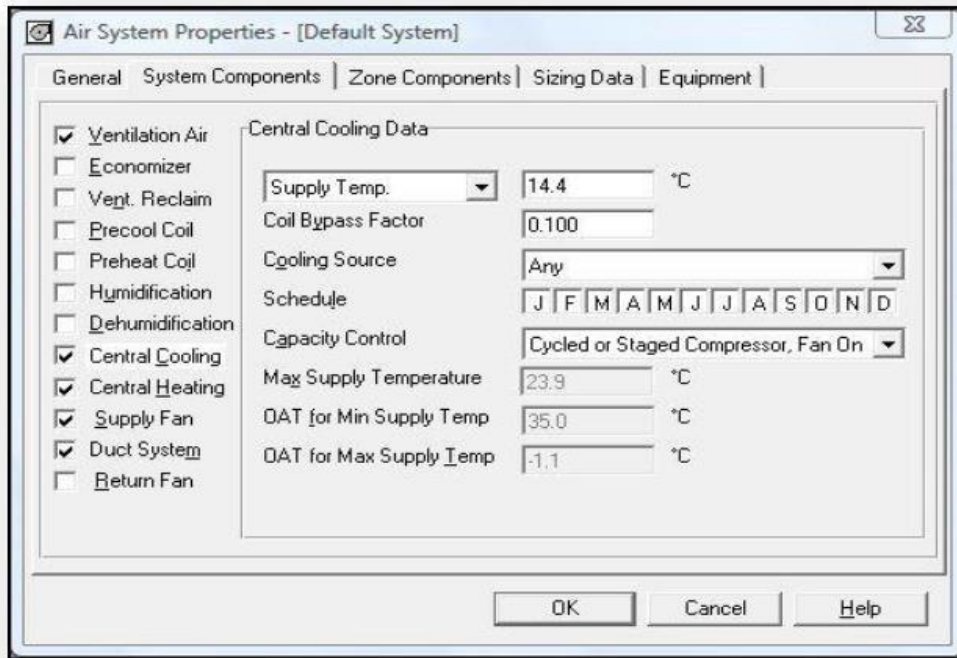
Air System Properties - [Default System]

General | System Components | Zone Components | Sizing Data | Equipment

Ventilation Air
Economizer
Vent. Reclaim
Precool Coil
Preheat Coil
Humidification
Dehumidification
Central Cooling
Central Heating
Supply Fan
Duct System
Return Fan

Central Cooling Data

Supply Temp. | 14.4 | °C
Coil Bypass Factor | 0.100
Cooling Source | Any
Schedule | J F M A M J J A S O N D
Capacity Control | Cycled or Staged Compressor, Fan On
Max Supply Temperature | 23.9 | °C
OAT for Min Supply Temp | 35.0 | °C
OAT for Max Supply Temp | -1.1 | °C

OK | Cancel | Help